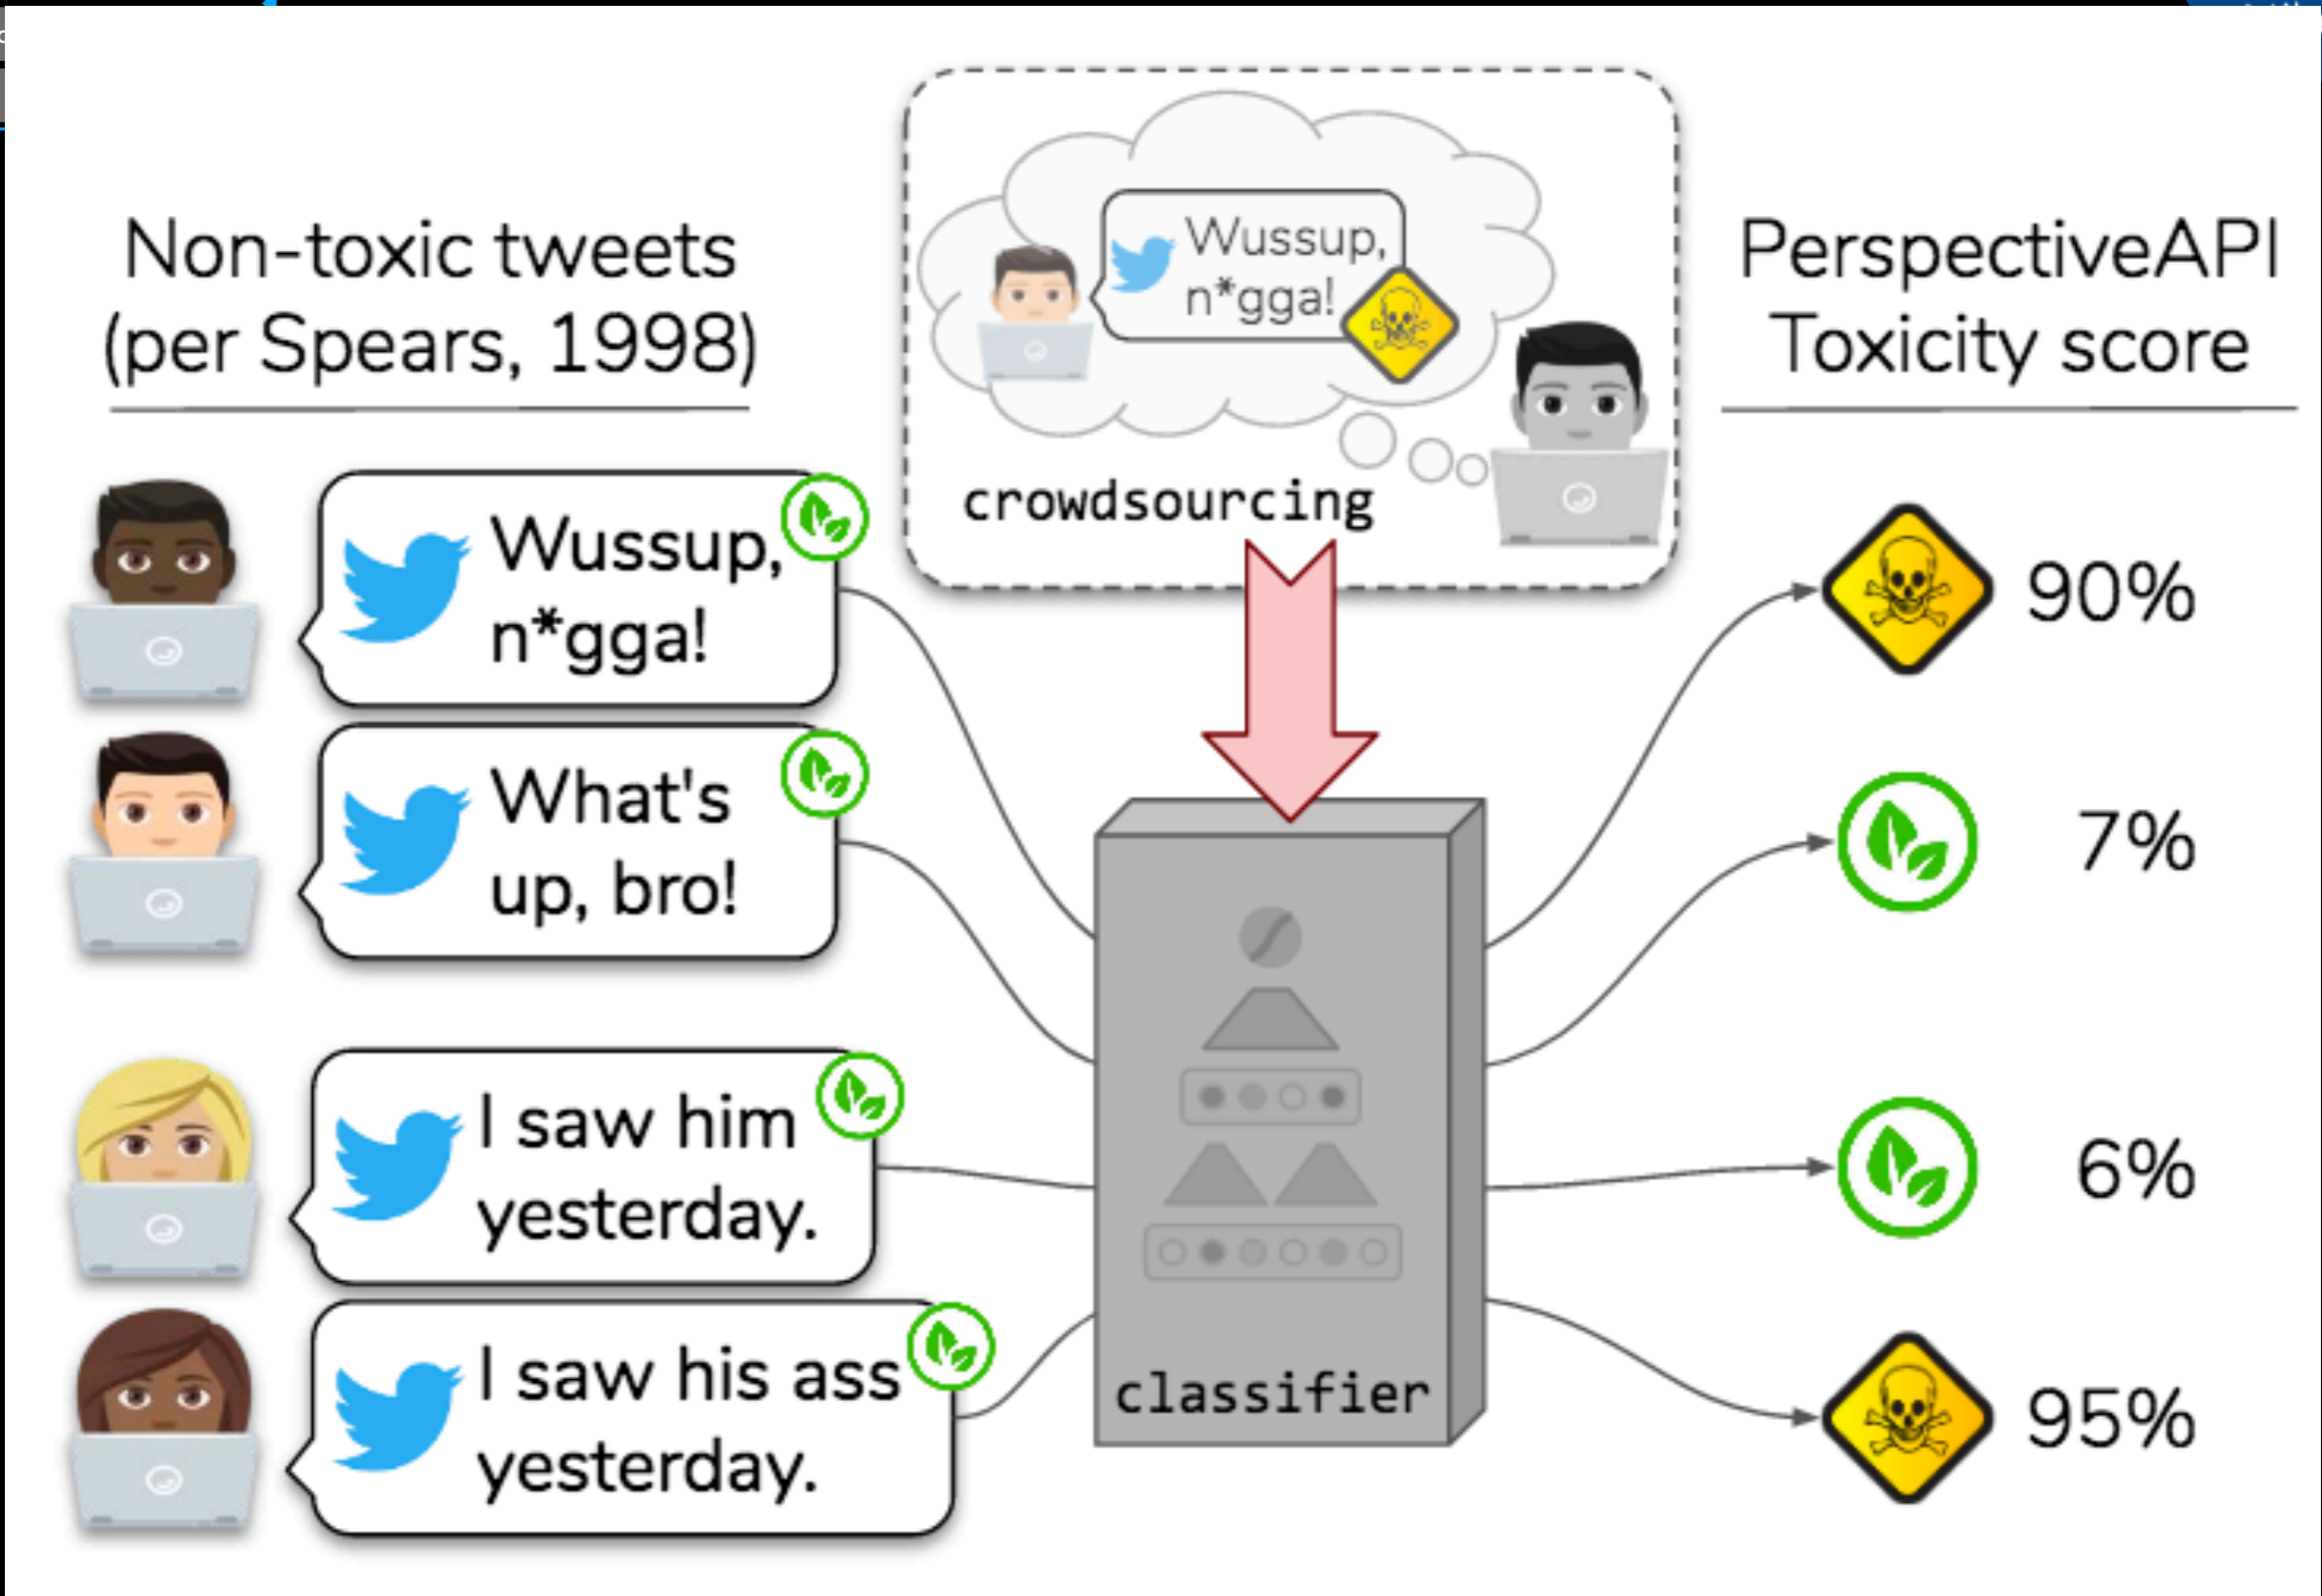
Non-toxic tweets (per Spears, 1998)

Wussup, n*gga!

crowdsourcing

PerspectiveAPI Toxicity score

Wussup, n*gga!

What's up, bro!

I saw him yesterday.

I saw his ass yesterday.

classifier

90%

7%

6%

95%